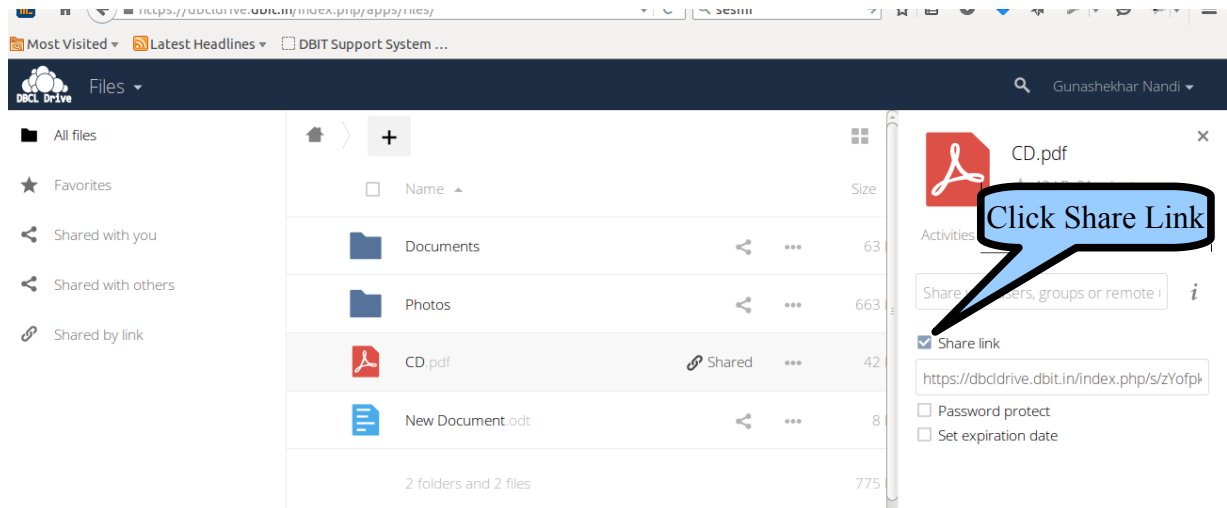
https://dbcldrive.dbit.in/index.php/apps/files/

sesm

Most Visited Latest Headlines DBIT Support System ...

DBCL Drive Files

Gunashekhar Nandi

All files

Favorites

Shared with you

Shared with others

Shared by link

Name

Size

Documents 63

Photos 663

CD.pdf Shared 42

New Document.odt 8

2 folders and 2 files 775

CD.pdf

Click Share Link

Activities

Share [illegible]sers, groups or remote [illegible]

Share link

https://dbcldrive.dbit.in/index.php/s/zYofpk

Password protect

Set expiration date